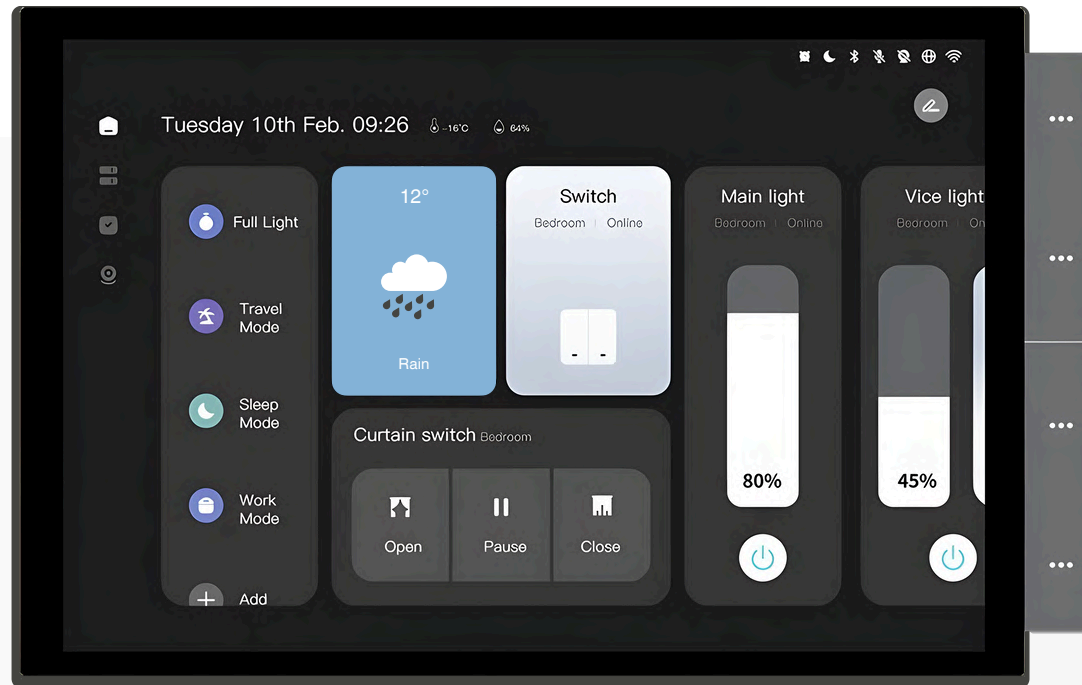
Tuesday 10th Feb. 09:26 -16°C 64%

Full Light

Travel Mode

Sleep Mode

Work Mode

Add

12°

Rain

Switch

Bedroom | Online

Main light

Bedroom | Online

80%

Vice light

Bedroom | On

45%

Curtain switch Bedroom

Open

Pause

Close